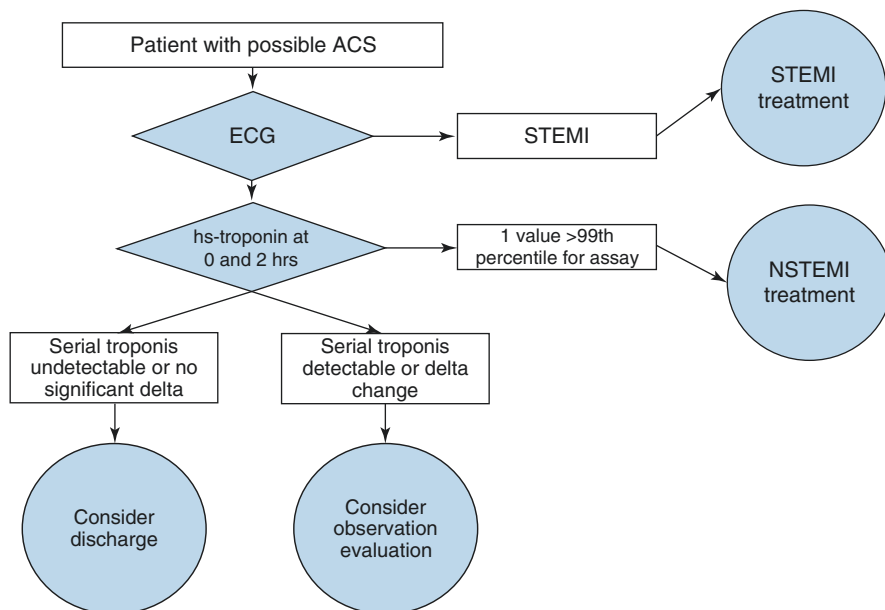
Patient with possible ACS

ECG

STEMI

STEMI treatment

hs-troponin at 0 and 2 hrs

1 value >99th percentile for assay

NSTEMI treatment

Serial troponis undetectable or no significant delta

Serial troponis detectable or delta change

Consider discharge

Consider observation evaluation